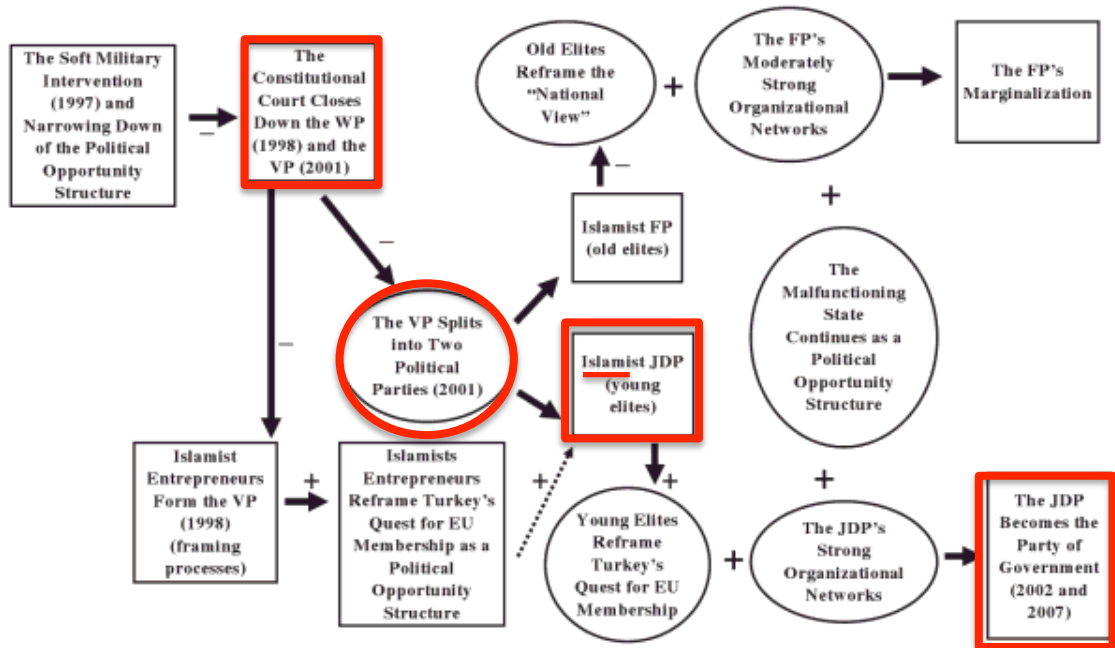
The Soft Military Intervention (1997) and Narrowing Down of the Political Opportunity Structure

–

The Constitutional Court Closes Down the WP (1998) and the VP (2001)

–

–

The VP Splits into Two Political Parties (2001)

Old Elites Reframe the "National View"

–

Islamist FP (old elites)

+

The FP's Moderately Strong Organizational Networks

The FP's Marginalization

+

The Malfunctioning State Continues as a Political Opportunity Structure

Islamist JDP (young elites)

+

Islamist Entrepreneurs Form the VP (1998) (framing processes)

+

Islamists Entrepreneurs Reframe Turkey's Quest for EU Membership as a Political Opportunity Structure

+

+

Young Elites Reframe Turkey's Quest for EU Membership

+

The JDP's Strong Organizational Networks

+

The JDP Becomes the Party of Government (2002 and 2007)